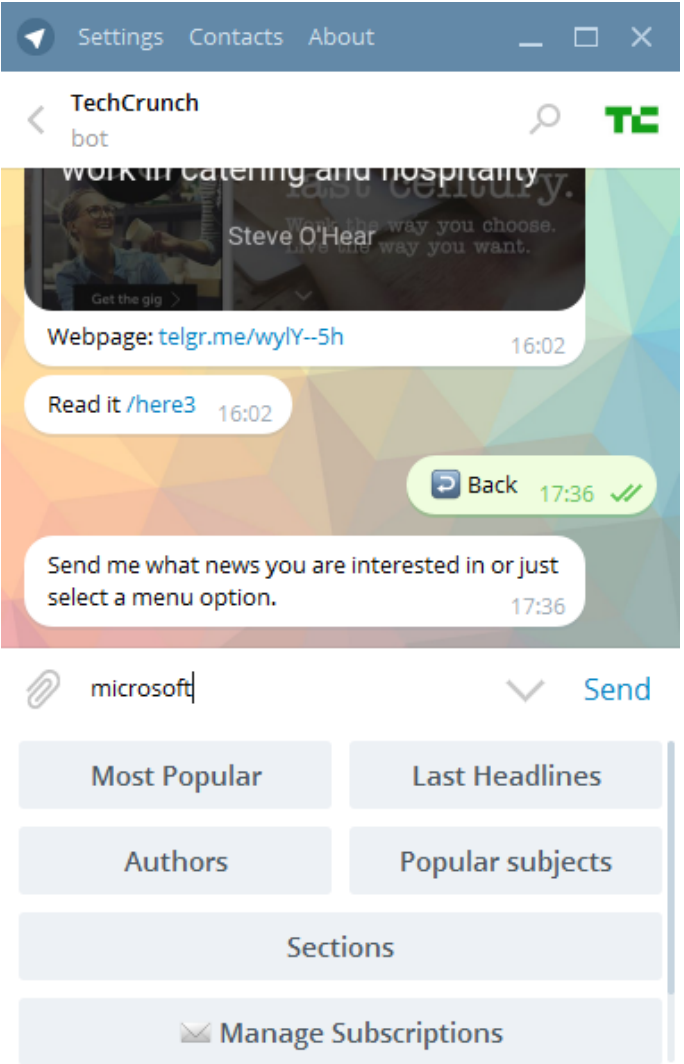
Settings Contacts About

TechCrunch
bot

TC

work in catering and hospitality
last century.
Work the way you choose.
live the way you want.
Steve O'Hear
Get the gig

Webpage: telgr.me/wylY--5h 16:02

Read it /here3 16:02

↩ Back 17:36

Send me what news you are interested in or just select a menu option. 17:36

microsoft

Send

Most Popular
Last Headlines
Authors
Popular subjects
Sections
✉ Manage Subscriptions